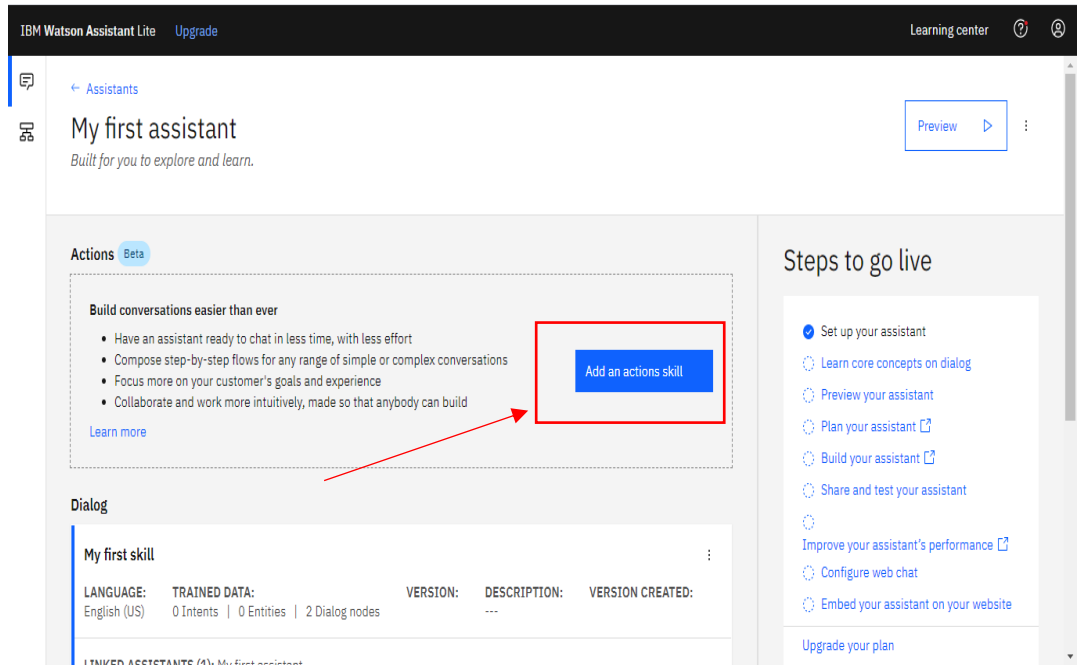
IBM Watson Assistant Lite Upgrade

Learning center

← Assistants

My first assistant

Built for you to explore and learn.

Preview

Actions Beta

Build conversations easier than ever

- Have an assistant ready to chat in less time, with less effort
- Compose step-by-step flows for any range of simple or complex conversations
- Focus more on your customer's goals and experience
- Collaborate and work more intuitively, made so that anybody can build

Learn more

Add an actions skill

Steps to go live

Set up your assistant

Learn core concepts on dialog

Preview your assistant

Plan your assistant

Build your assistant

Share and test your assistant

Improve your assistant's performance

Configure web chat

Embed your assistant on your website

Upgrade your plan

Dialog

My first skill

| LANGUAGE: | TRAINED DATA: | VERSION: | DESCRIPTION: | VERSION CREATED: |
|---|---|---|---|---|
| English (US) | 0 Intents \| 0 Entities \| 2 Dialog nodes | | --- | |

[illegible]